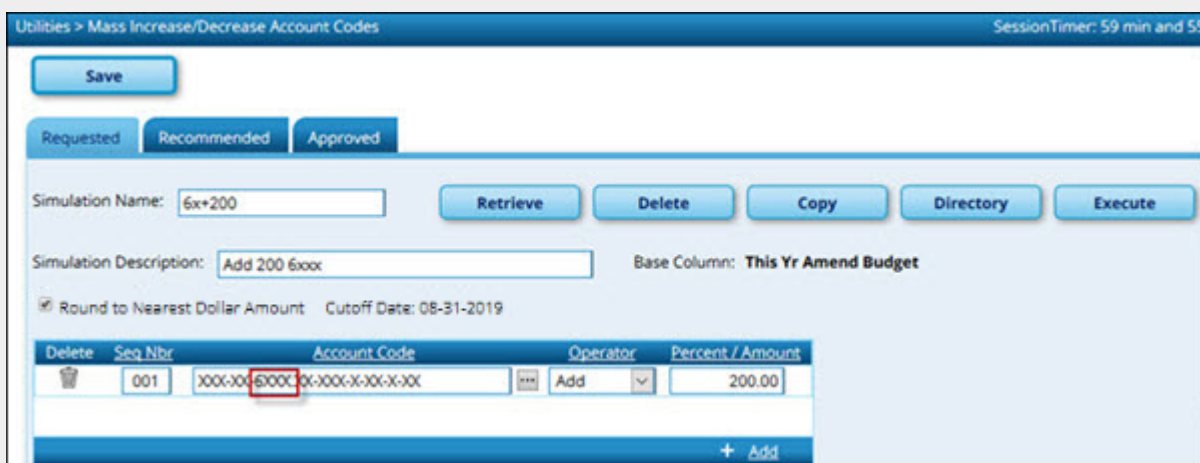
Utilities > Mass Increase/Decrease Account Codes

SessionTimer: 59 min and 5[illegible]

Save

Requested

Recommended

Approved

Simulation Name: 6x+200

Retrieve

Delete

Copy

Directory

Execute

Simulation Description: Add 200 6xxx

Base Column: This Yr Amend Budget

Round to Nearest Dollar Amount   Cutoff Date: 08-31-2019

| Delete | Seq Nbr | Account Code | Operator | Percent / Amount |
|---|---|---|---|---|
| | 001 | XXX-XX-6XXX-XX-XXX-X-XX-X-XX | Add | 200.00 |

+ Add